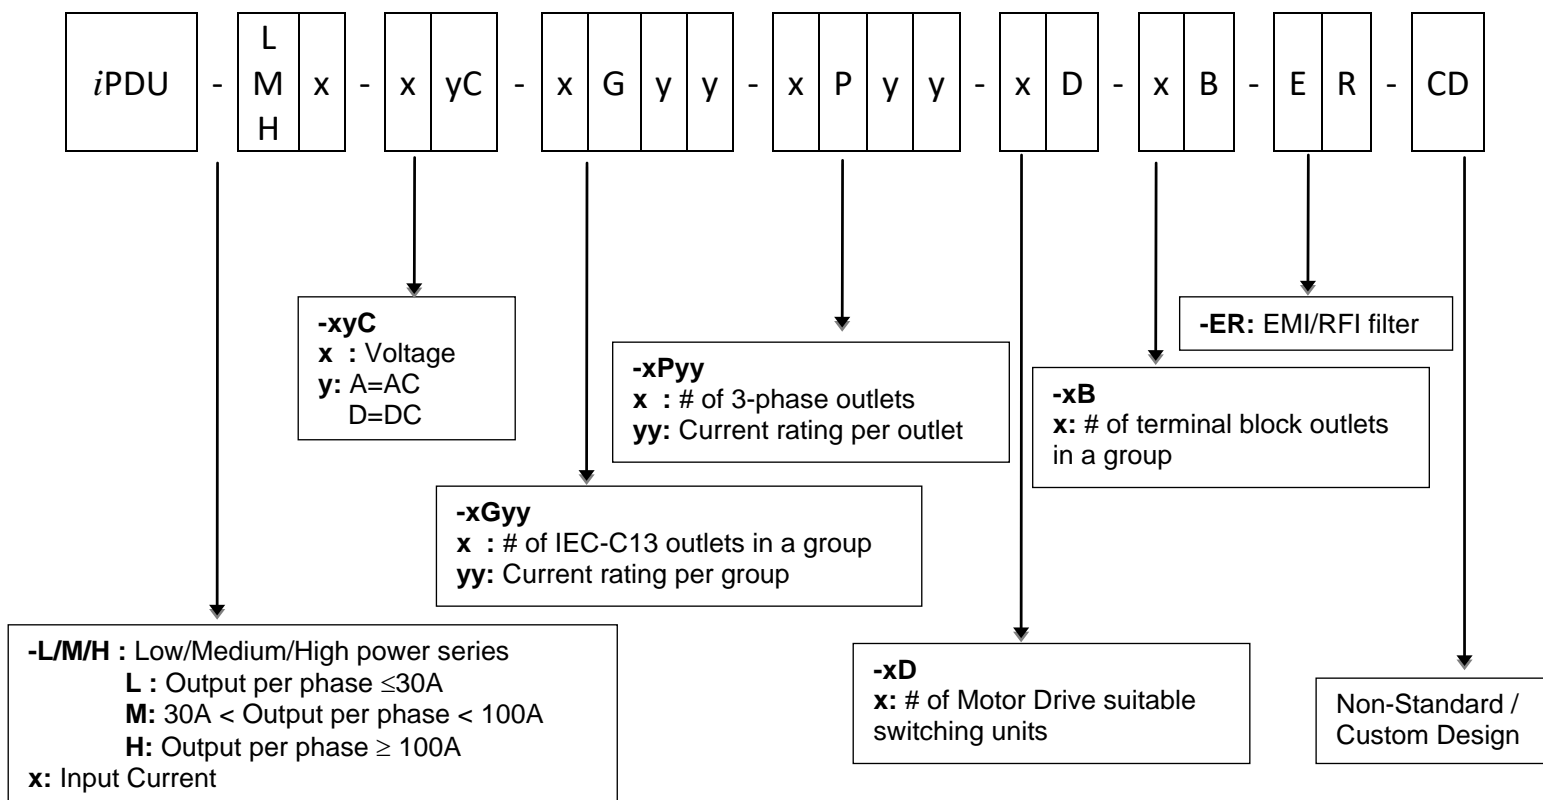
$i$PDU - L M H x - x yC - x G y y - x P y y - x D - x B - E R - CD

-xyC
x : Voltage
y: A=AC
D=DC

-xPyy
x : # of 3-phase outlets
yy: Current rating per outlet

-ER: EMI/RFI filter

-xB
x: # of terminal block outlets in a group

-xGyy
x : # of IEC-C13 outlets in a group
yy: Current rating per group

-L/M/H : Low/Medium/High power series
L : Output per phase $\leq$30A
M: 30A < Output per phase < 100A
H: Output per phase $\geq$ 100A
x: Input Current

-xD
x: # of Motor Drive suitable switching units

Non-Standard / Custom Design